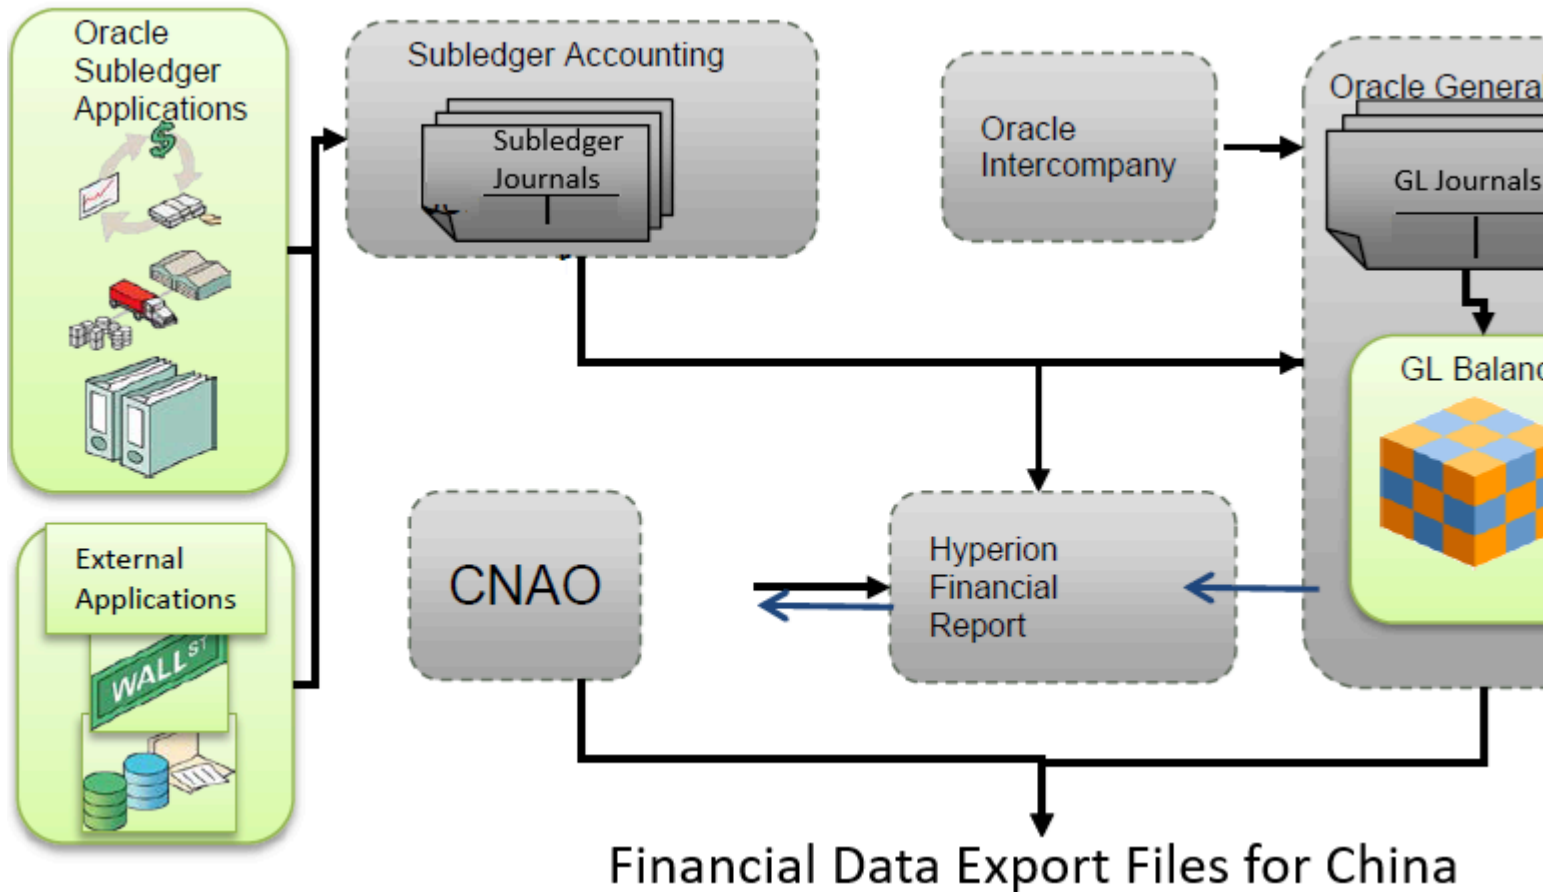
Oracle Subledger Applications

$

External Applications

WALL ST

Subledger Accounting

Subledger Journals

Oracle Intercompany

Oracle Genera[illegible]

GL Journals

GL Balan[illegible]

CNAO

Hyperion Financial Report

Financial Data Export Files for China